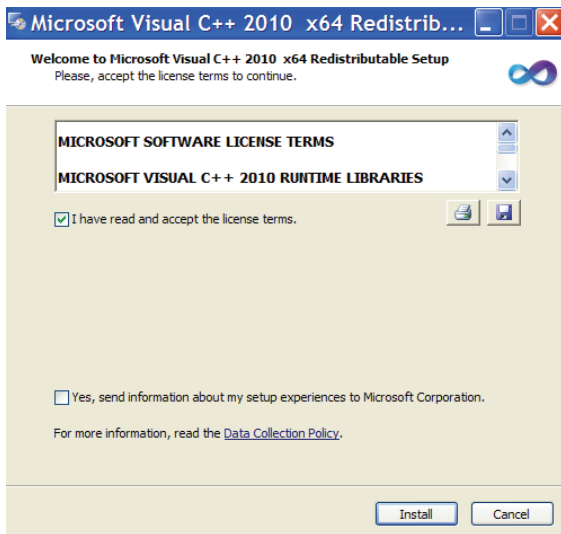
Microsoft Visual C++ 2010 x64 Redistrib...

Welcome to Microsoft Visual C++ 2010 x64 Redistributable Setup
Please, accept the license terms to continue.

MICROSOFT SOFTWARE LICENSE TERMS

MICROSOFT VISUAL C++ 2010 RUNTIME LIBRARIES

I have read and accept the license terms.

Yes, send information about my setup experiences to Microsoft Corporation.

For more information, read the Data Collection Policy.

Install Cancel